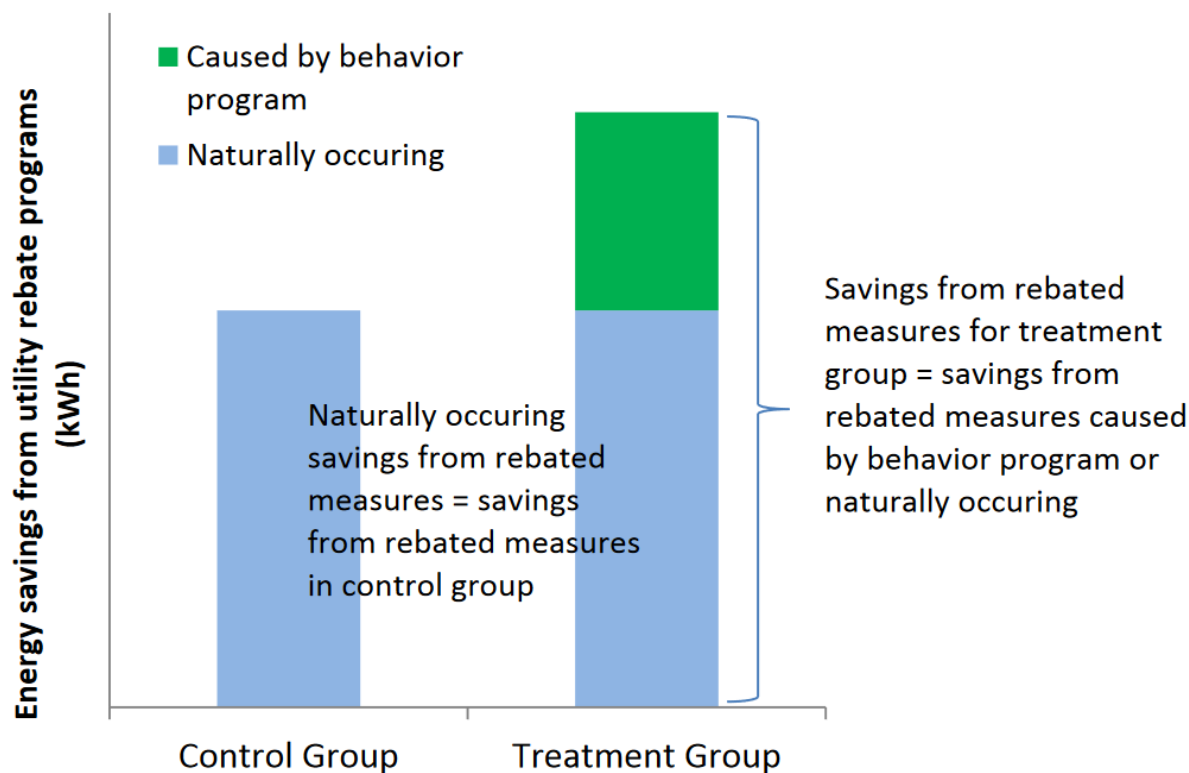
Caused by behavior program

Naturally occuring

Energy savings from utility rebate programs (kWh)

Naturally occuring savings from rebated measures = savings from rebated measures in control group

Savings from rebated measures for treatment group = savings from rebated measures caused by behavior program or naturally occuring

Control Group

Treatment Group